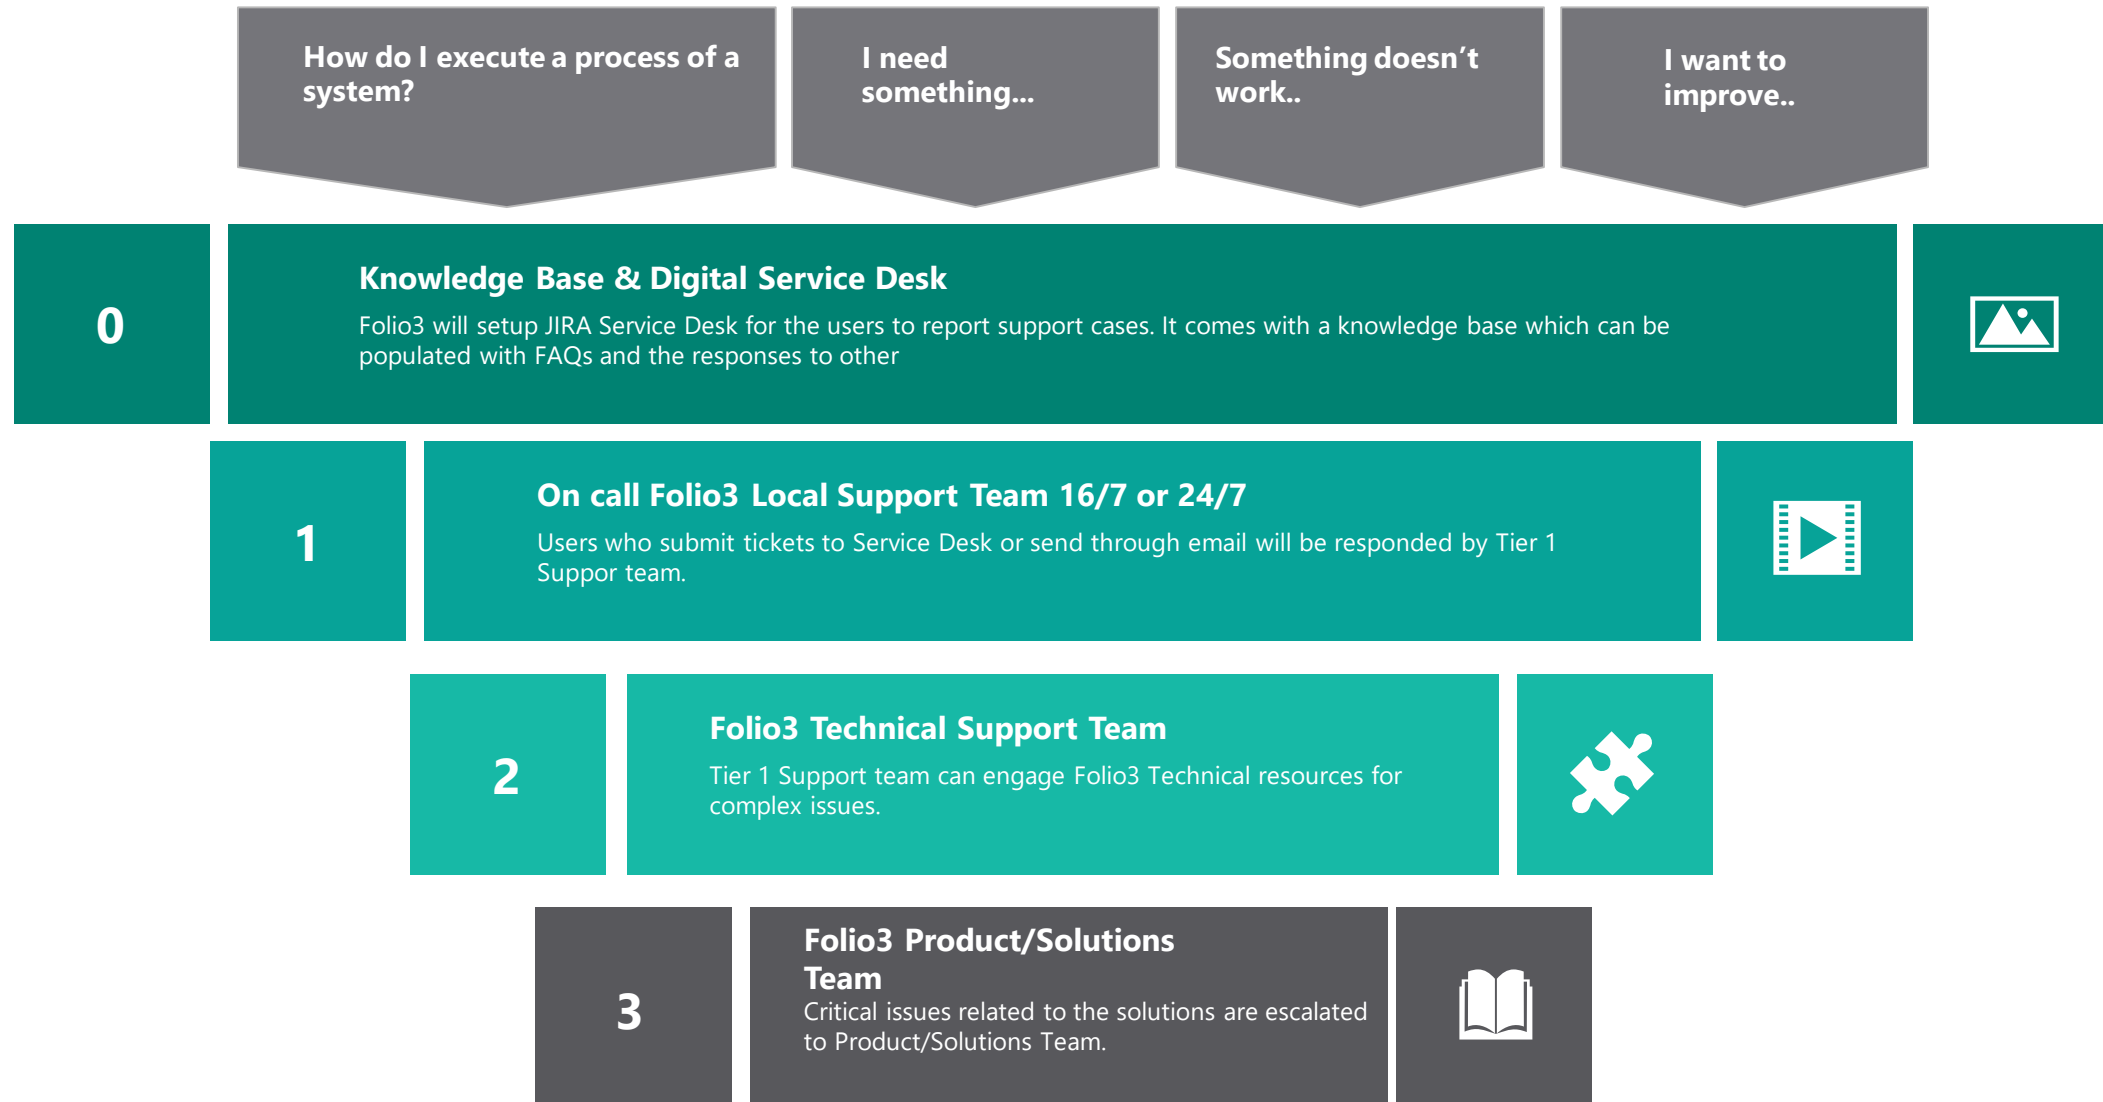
How do I execute a process of a system?

I need something...

Something doesn't work..

I want to improve..

0

Knowledge Base & Digital Service Desk

Folio3 will setup JIRA Service Desk for the users to report support cases. It comes with a knowledge base which can be populated with FAQs and the responses to other

1

On call Folio3 Local Support Team 16/7 or 24/7

Users who submit tickets to Service Desk or send through email will be responded by Tier 1 Suppor team.

2

Folio3 Technical Support Team

Tier 1 Support team can engage Folio3 Technical resources for complex issues.

3

Folio3 Product/Solutions Team

Critical issues related to the solutions are escalated to Product/Solutions Team.